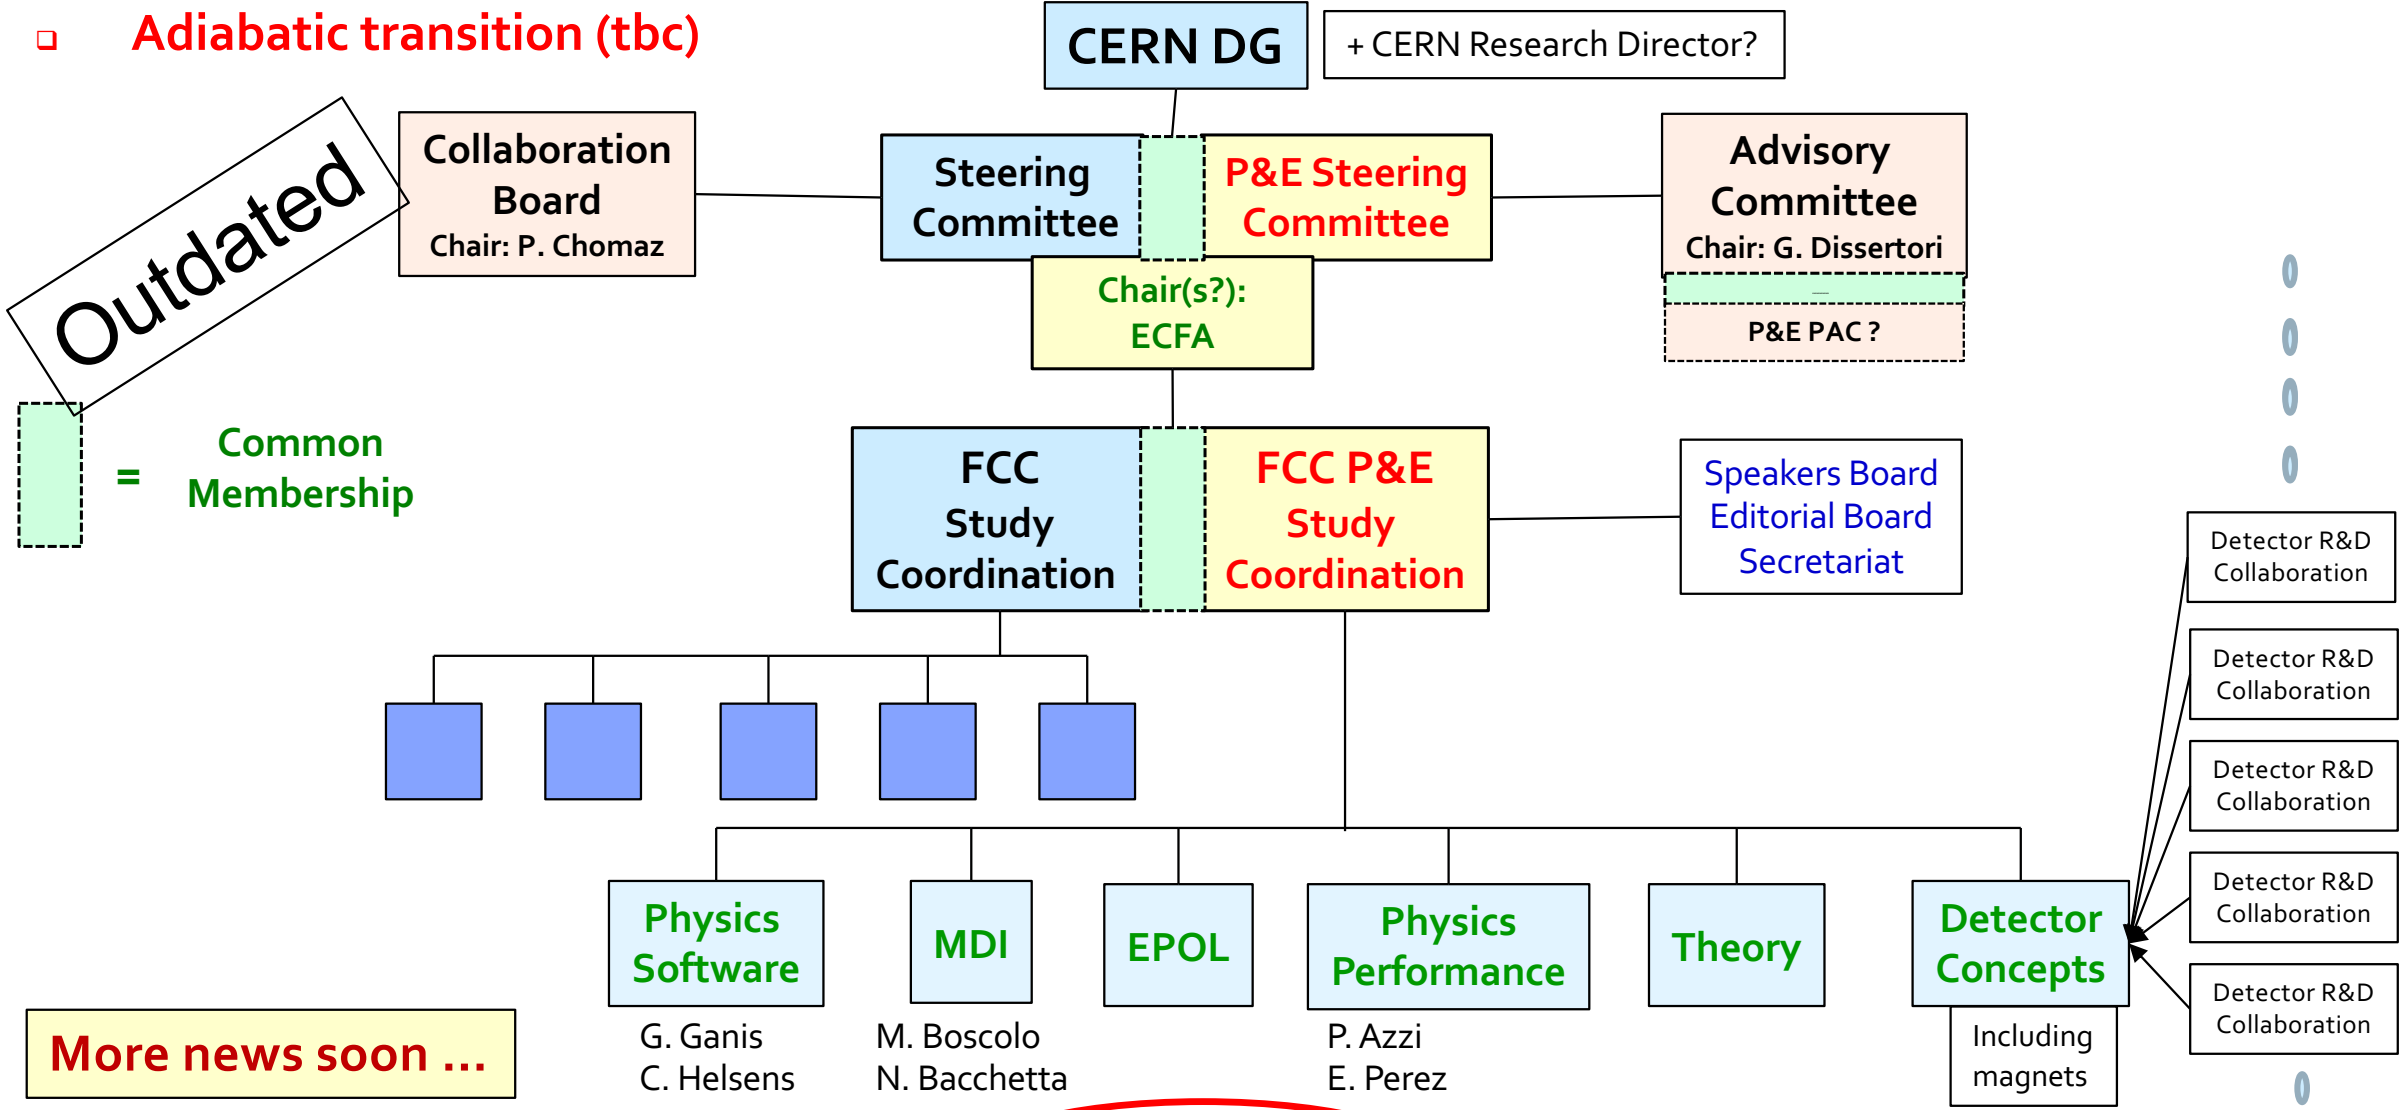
❑ Adiabatic transition (tbc)

CERN DG

+ CERN Research Director?

Outdated

Collaboration Board
Chair: P. Chomaz

Steering Committee

P&E Steering Committee

Chair(s?): ECFA

Advisory Committee
Chair: G. Dissertori

P&E PAC ?

= Common Membership

FCC Study Coordination

FCC P&E Study Coordination

Speakers Board
Editorial Board
Secretariat

Detector R&D Collaboration

Detector R&D Collaboration

Detector R&D Collaboration

Detector R&D Collaboration

Detector R&D Collaboration

Physics Software
G. Ganis
C. Helsens

MDI
M. Boscolo
N. Bacchetta

EPOL

Physics Performance
P. Azzi
E. Perez

Theory

Detector Concepts

Including magnets

More news soon …